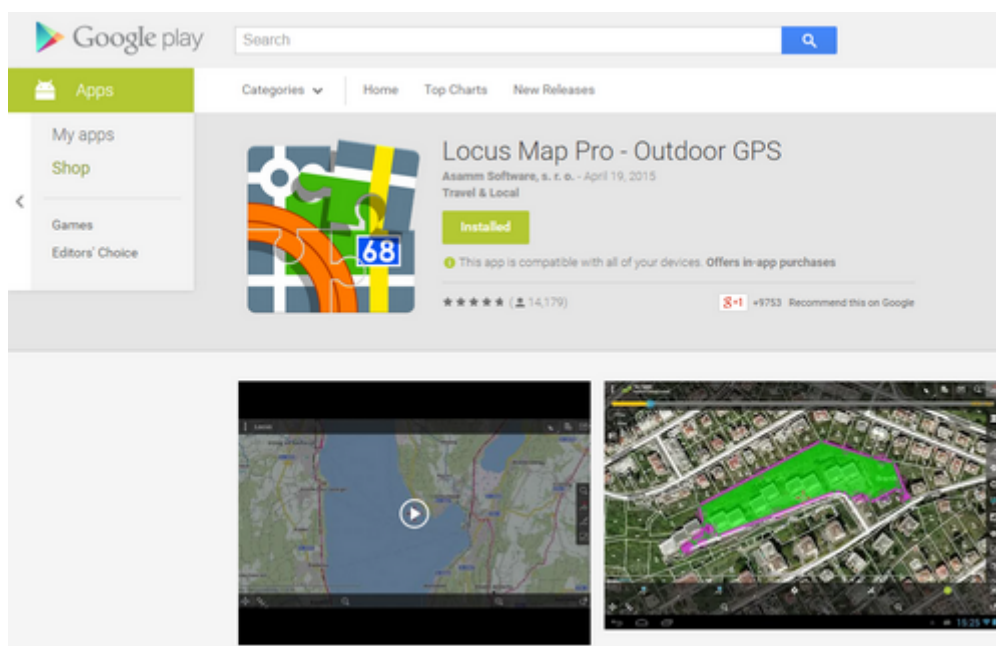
Google play

Search

Apps

Categories

Home

Top Charts

New Releases

My apps

Shop

Games

Editors' Choice

68

Locus Map Pro - Outdoor GPS

Asamm Software, s. r. o. - April 19, 2015

Travel & Local

Installed

This app is compatible with all of your devices. Offers in-app purchases

★★★★★ (14,179)

g+1 +9753 Recommend this on Google

Locus

15:25